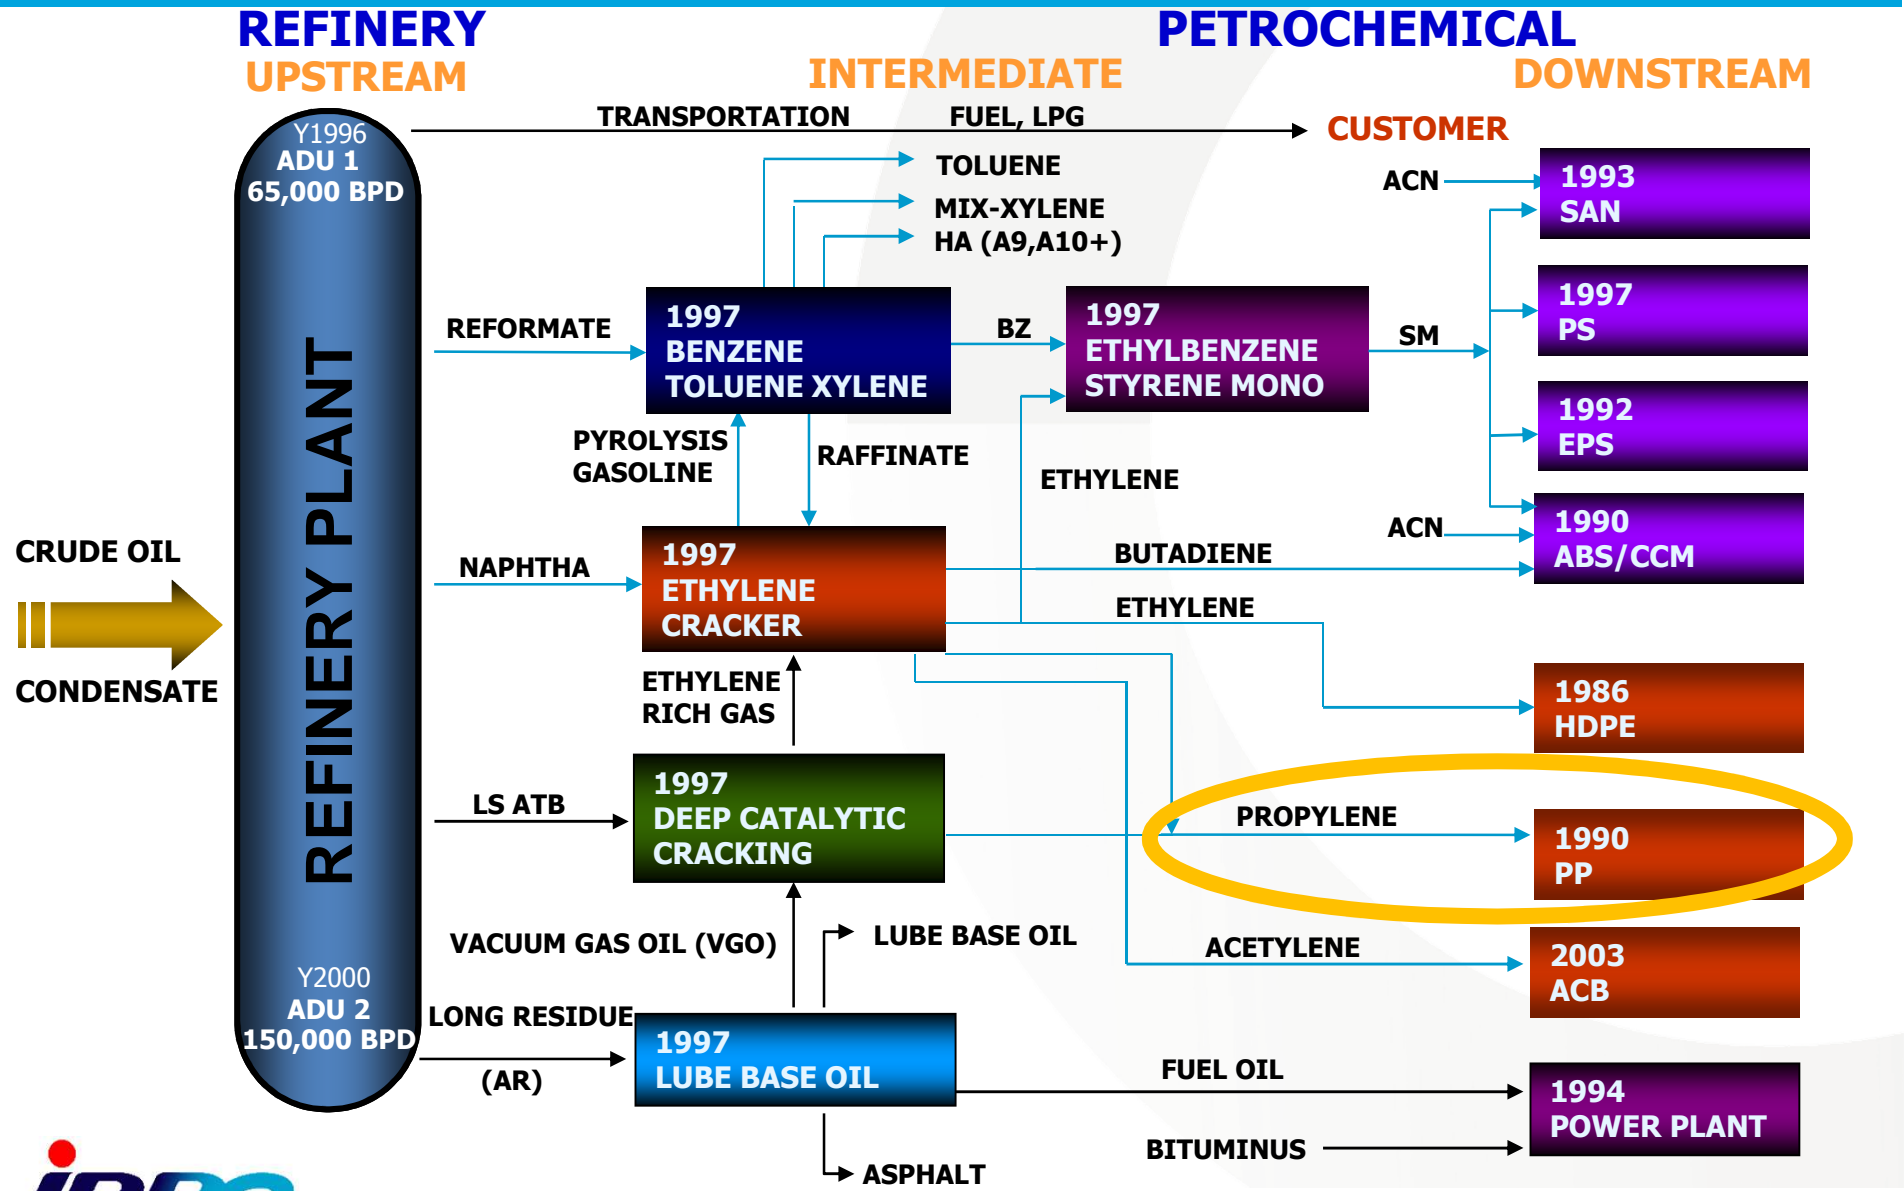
REFINERY
UPSTREAM

PETROCHEMICAL
INTERMEDIATE
DOWNSTREAM

TRANSPORTATION
FUEL, LPG
CUSTOMER

Y1996
ADU 1
65,000 BPD

REFINERY PLANT

Y2000
ADU 2
150,000 BPD

CRUDE OIL
CONDENSATE

TOLUENE
MIX-XYLENE
HA (A9,A10+)

REFORMATE

1997
BENZENE
TOLUENE XYLENE

BZ

1997
ETHYLBENZENE
STYRENE MONO

SM

ACN

1993
SAN

1997
PS

1992
EPS

PYROLYSIS
GASOLINE

RAFFINATE

ETHYLENE

ACN

1990
ABS/CCM

NAPHTHA

1997
ETHYLENE
CRACKER

BUTADIENE

ETHYLENE

ETHYLENE
RICH GAS

1986
HDPE

LS ATB

1997
DEEP CATALYTIC
CRACKING

PROPYLENE

1990
PP

VACUUM GAS OIL (VGO)

LUBE BASE OIL

ACETYLENE

2003
ACB

LONG RESIDUE
(AR)

1997
LUBE BASE OIL

FUEL OIL

1994
POWER PLANT

BITUMINUS

ASPHALT

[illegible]